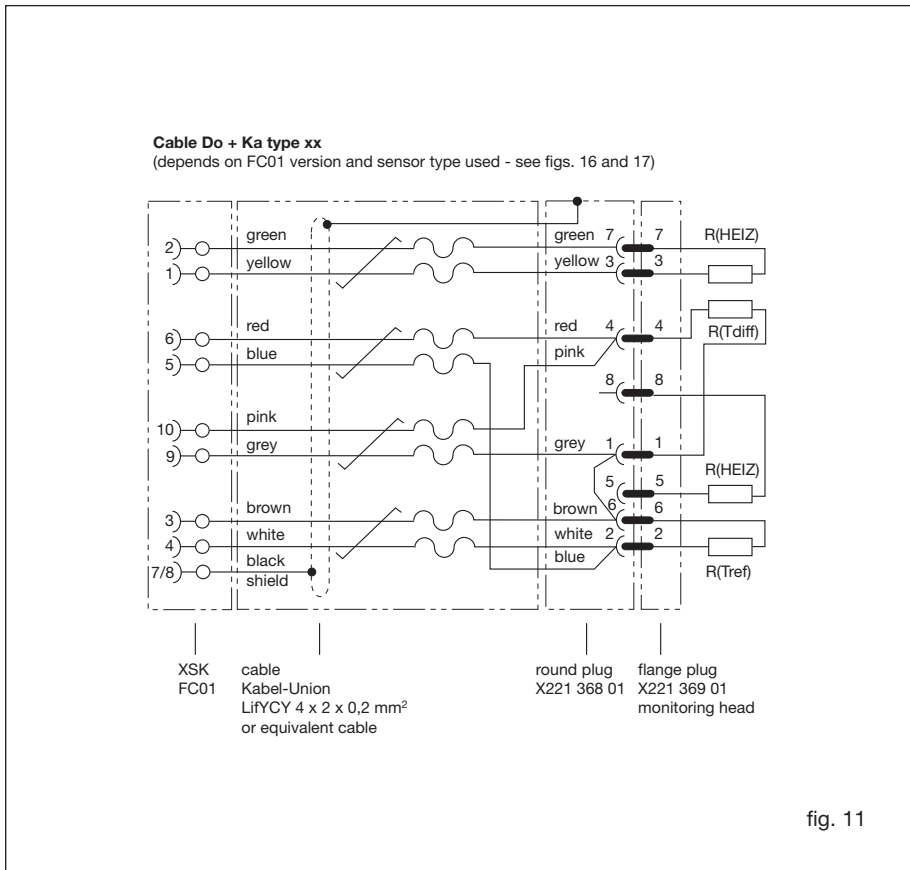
**Cable Do + Ka type xx**
(depends on FC01 version and sensor type used - see figs. 16 and 17)

2
1
6
5
10
9
3
4
7/8

green
yellow
red
blue
pink
grey
brown
white
black
shield

green 7
yellow 3
red 4
pink
grey 1
brown
6
white 2
blue

7
3
4
8
8
1
5
5
6
2

R(HEIZ)
R(Tdiff)
R(HEIZ)
R(Tref)

XSK
FC01

cable
Kabel-Union
LifYCY 4 x 2 x 0,2 mm$^2$
or equivalent cable

round plug
X221 368 01

flange plug
X221 369 01
monitoring head

fig. 11